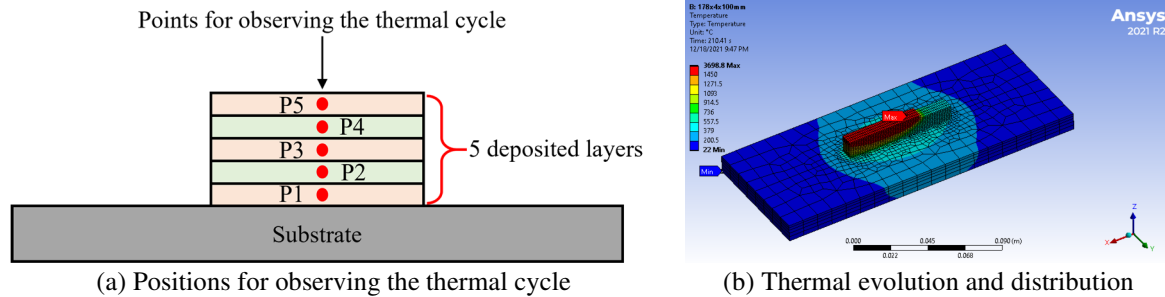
Points for observing the thermal cycle

P5
P4
P3
P2
P1

5 deposited layers

Substrate

(a) Positions for observing the thermal cycle

B: 178x4x100mm
Temperature
Type: Temperature
Unit: °C
Time: 210.41 s
12/18/2021 9:47 PM

3698.8 Max
1450
1271.5
1093
914.5
736
557.5
379
200.5
22 Min

Max
Min

Ansys
2021 R2

0.000
0.022
0.045
0.068
0.090 (m)

Z
X
Y

(b) Thermal evolution and distribution